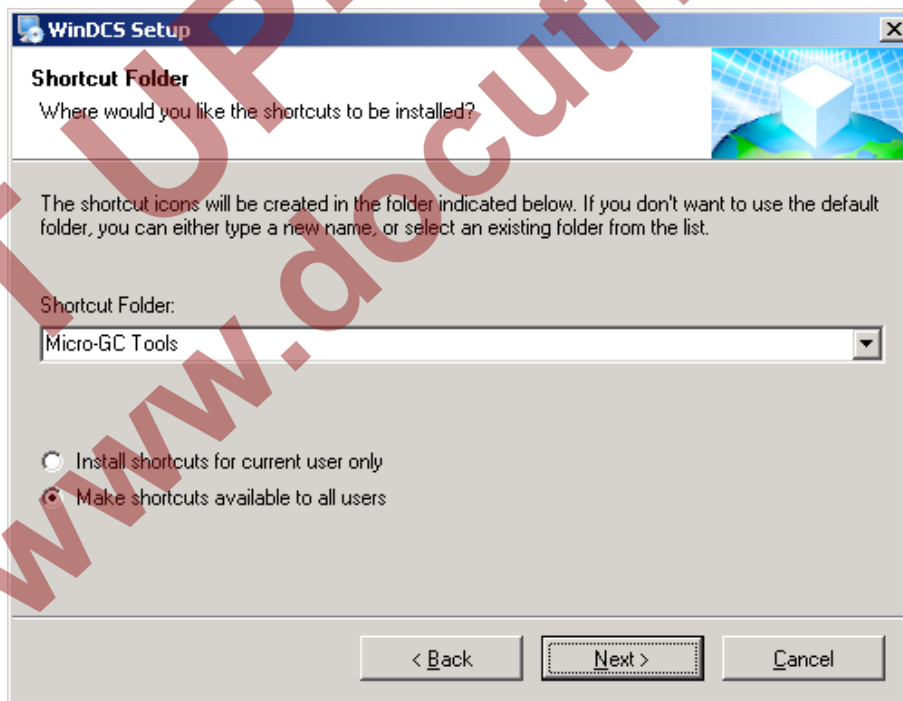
WinDCS Setup

Shortcut Folder

Where would you like the shortcuts to be installed?

The shortcut icons will be created in the folder indicated below. If you don't want to use the default folder, you can either type a new name, or select an existing folder from the list.

Shortcut Folder:

Micro-GC Tools

Install shortcuts for current user only

Make shortcuts available to all users

< Back

Next >

Cancel

www.docu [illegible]

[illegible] UP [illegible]